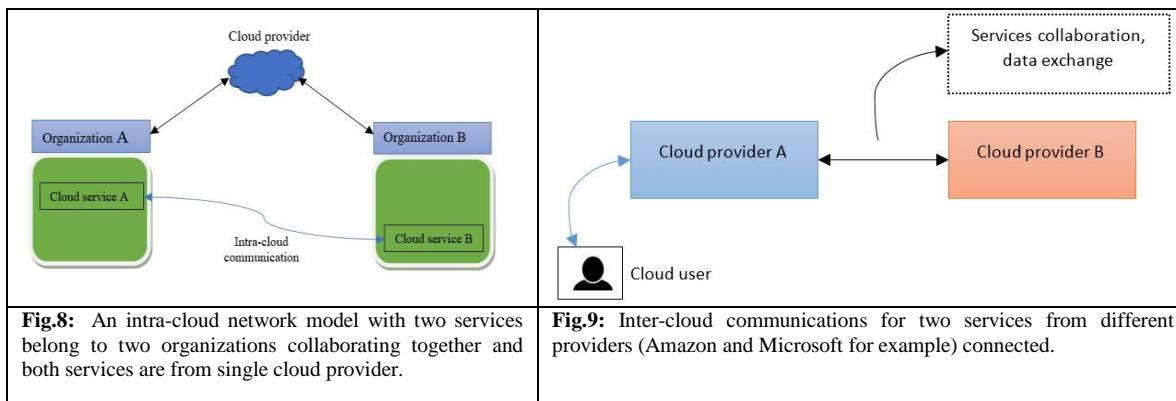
Cloud provider

Organization A

Organization B

Cloud service A

Intra-cloud communication

Cloud service B

Services collaboration, data exchange

Cloud provider A

Cloud provider B

Cloud user

| **Fig.8:** An intra-cloud network model with two services belong to two organizations collaborating together and both services are from single cloud provider. | **Fig.9:** Inter-cloud communications for two services from different providers (Amazon and Microsoft for example) connected. |
|---|---|